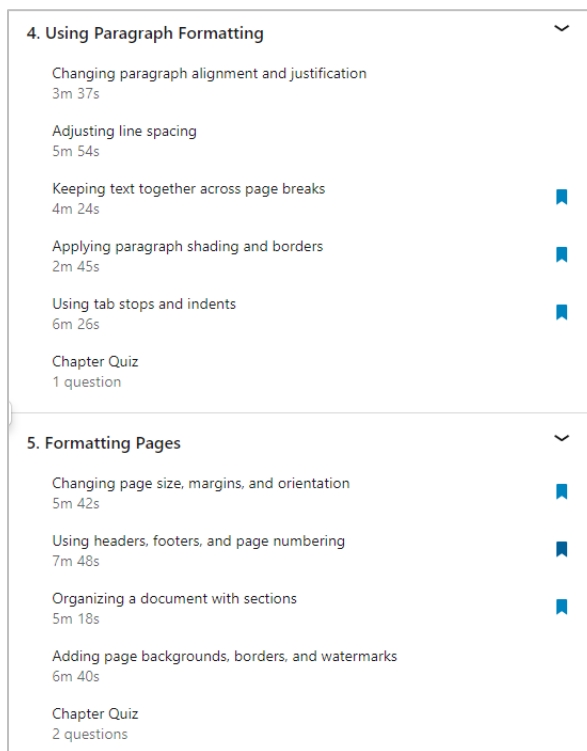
4. Using Paragraph Formatting

Changing paragraph alignment and justification
3m 37s

Adjusting line spacing
5m 54s

Keeping text together across page breaks
4m 24s

Applying paragraph shading and borders
2m 45s

Using tab stops and indents
6m 26s

Chapter Quiz
1 question

5. Formatting Pages

Changing page size, margins, and orientation
5m 42s

Using headers, footers, and page numbering
7m 48s

Organizing a document with sections
5m 18s

Adding page backgrounds, borders, and watermarks
6m 40s

Chapter Quiz
2 questions